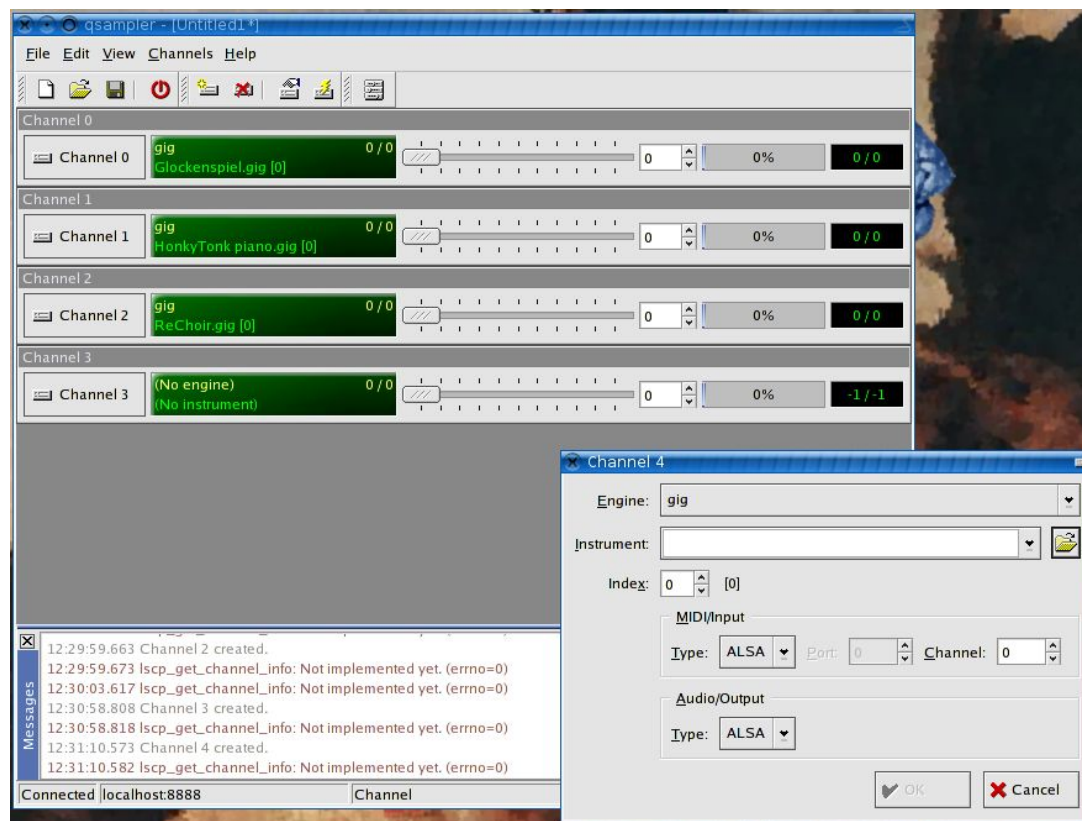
qsampler - [Untitled1*]

File Edit View Channels Help

Channel 0
Channel 0
gig 0 / 0
Glockenspiel.gig [0]
0
0%
0 / 0

Channel 1
Channel 1
gig 0 / 0
HonkyTonk piano.gig [0]
0
0%
0 / 0

Channel 2
Channel 2
gig 0 / 0
ReChoir.gig [0]
0
0%
0 / 0

Channel 3
Channel 3
(No engine) 0 / 0
(No instrument)
0
0%
-1 / -1

Messages
12:29:59.663 Channel 2 created.
12:29:59.673 lscp_get_channel_info: Not implemented yet. (errno=0)
12:30:03.617 lscp_get_channel_info: Not implemented yet. (errno=0)
12:30:58.808 Channel 3 created.
12:30:58.818 lscp_get_channel_info: Not implemented yet. (errno=0)
12:31:10.573 Channel 4 created.
12:31:10.582 lscp_get_channel_info: Not implemented yet. (errno=0)

Connected localhost:8888 Channel

Channel 4
Engine: gig
Instrument:
Index: 0 [0]
MIDI/Input
Type: ALSA Port: 0 Channel: 0
Audio/Output
Type: ALSA
OK Cancel